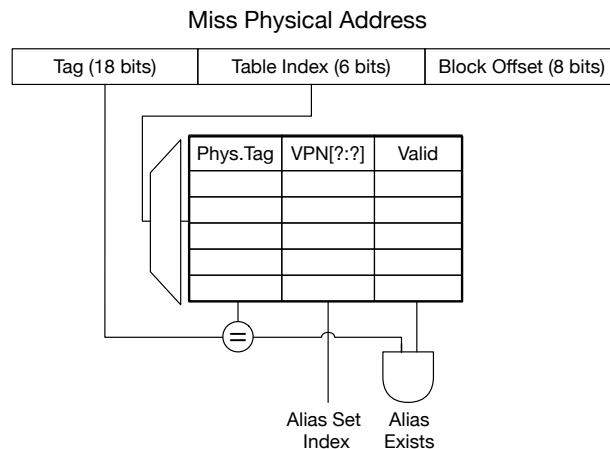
Miss Physical Address

| Tag (18 bits) | Table Index (6 bits) | Block Offset (8 bits) |
|---|---|---|

| Phys.Tag | VPN[?:?] | Valid |
|---|---|---|
| | | |
| | | |
| | | |
| | | |
| | | |

=

Alias Set Index

Alias Exists